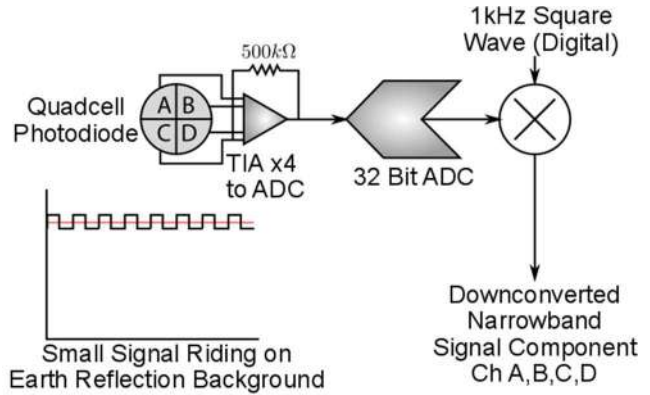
$500k\Omega$

Quadcell Photodiode

A B C D

TIA x4 to ADC

32 Bit ADC

1kHz Square Wave (Digital)

Downconverted Narrowband Signal Component Ch A,B,C,D

Small Signal Riding on Earth Reflection Background